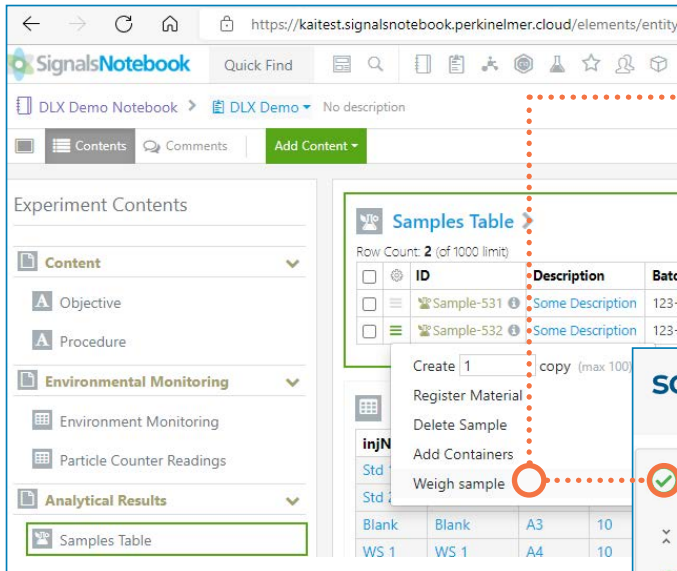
https://kaitest.signalsnotebook.perkinelmer.cloud/elements/entity

SignalsNotebook Quick Find

DLX Demo Notebook > DLX Demo No description

Contents Comments Add Content

Experiment Contents

Content
Objective
Procedure

Environmental Monitoring
Environment Monitoring
Particle Counter Readings

Analytical Results
Samples Table

Samples Table

Row Count: 2 (of 1000 limit)

| | | ID | Description | Batc |
|---|---|---|---|---|
| | | Sample-531 | Some Description | 123- |
| | | Sample-532 | Some Description | 123- |

Create 1 copy (max 100)
Register Material
Delete Sample
Add Containers
Weigh sample

| injN | | | |
|---|---|---|---|
| Std | | | |
| Std 2 | | | |
| Blank | Blank | A3 | 10 |
| WS 1 | WS 1 | A4 | 10 |

SC